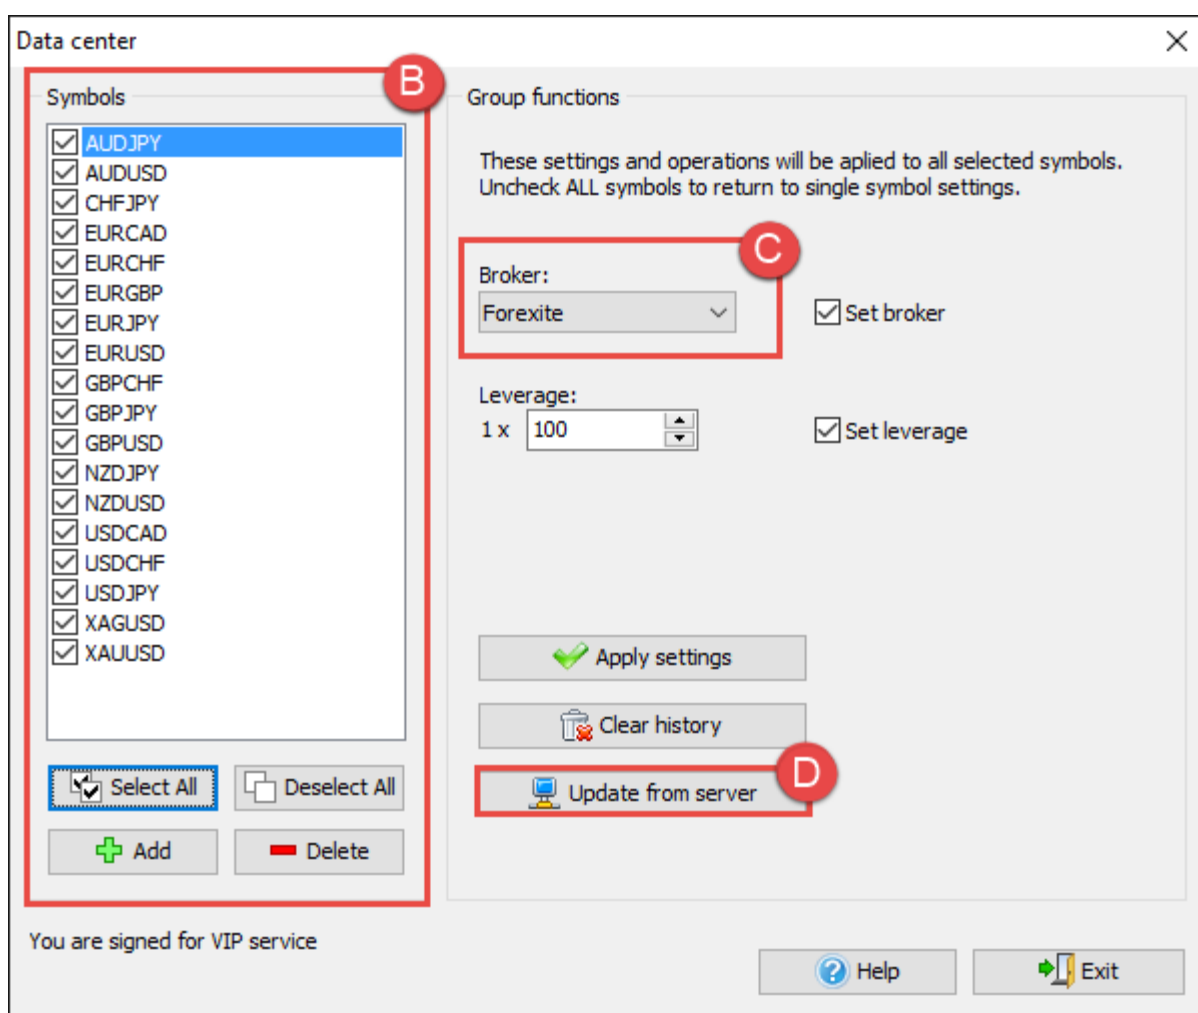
Data center

Symbols
B

AUDJPY
AUDUSD
CHFJPY
EURCAD
EURCHF
EURGBP
EURJPY
EURUSD
GBPCHF
GBPJPY
GBPUSD
NZDJPY
NZDUSD
USDCAD
USDCHF
USDJPY
XAGUSD
XAUUSD

Select All
Deselect All
Add
Delete

Group functions

These settings and operations will be aplied to all selected symbols.
Uncheck ALL symbols to return to single symbol settings.

C
Broker:
Forexite
Set broker

Leverage:
1 x 100
Set leverage

Apply settings
Clear history
D
Update from server

You are signed for VIP service

Help
Exit